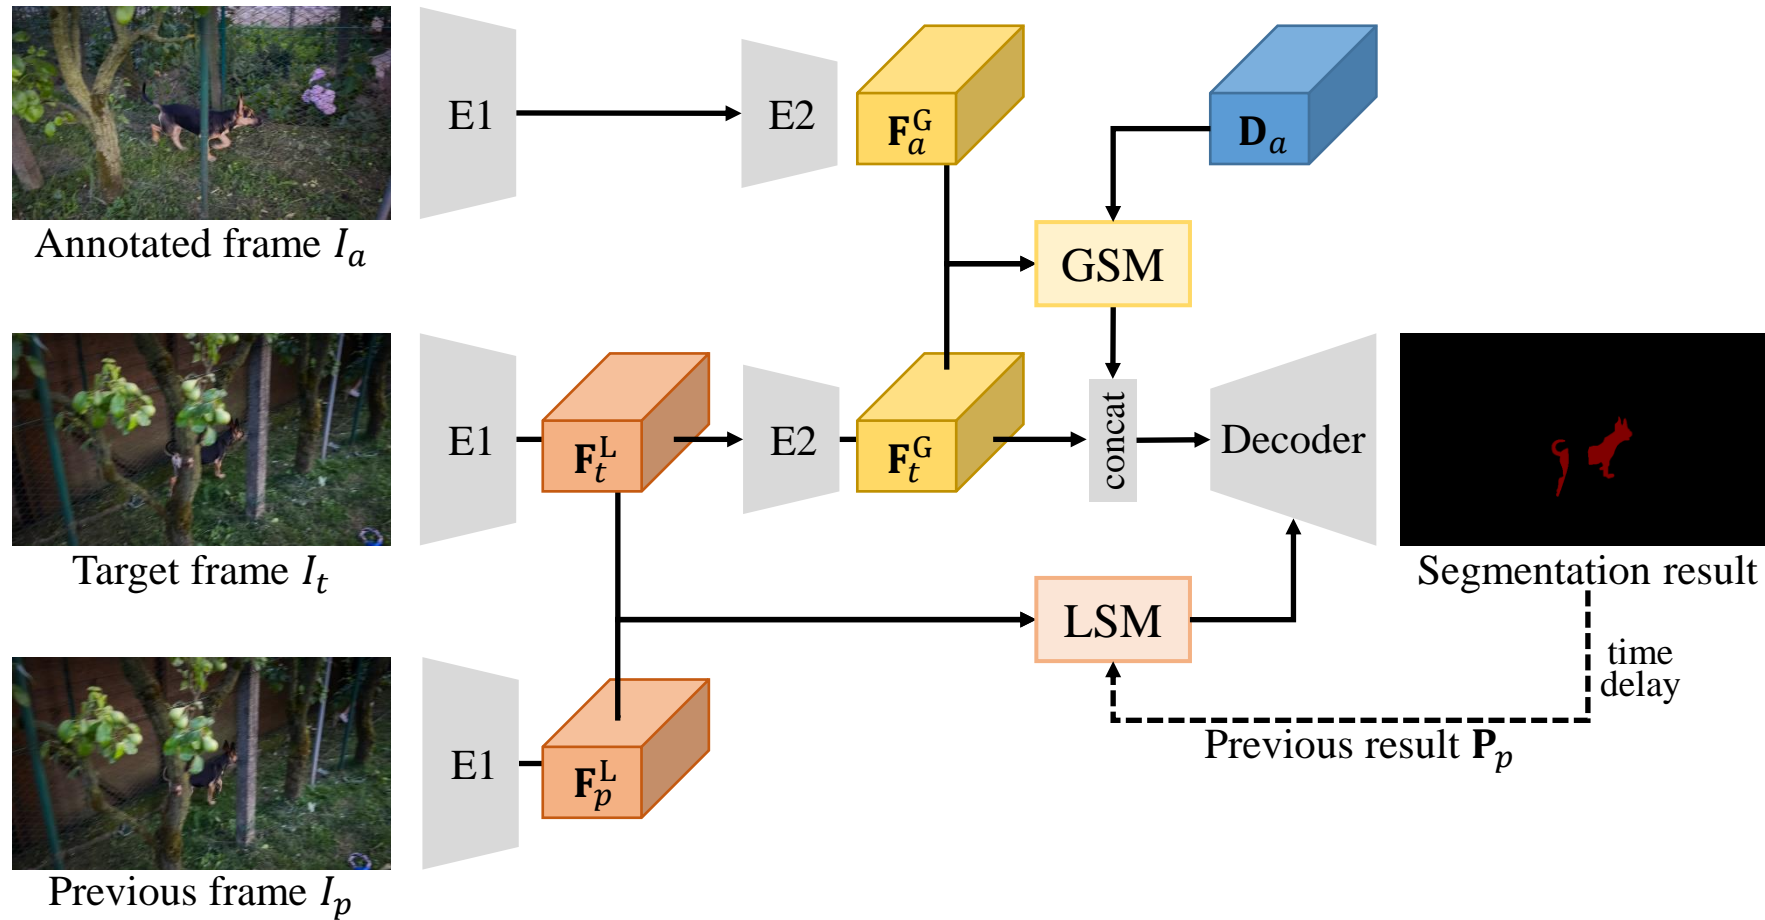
E1

E2

$\mathbf{F}_a^{\mathrm{G}}$

$\mathbf{D}_a$

Annotated frame $I_a$

GSM

E1

$\mathbf{F}_t^{\mathrm{L}}$

E2

$\mathbf{F}_t^{\mathrm{G}}$

concat

Decoder

Target frame $I_t$

Segmentation result

LSM

time delay

E1

$\mathbf{F}_p^{\mathrm{L}}$

Previous result $\mathbf{P}_p$

Previous frame $I_p$